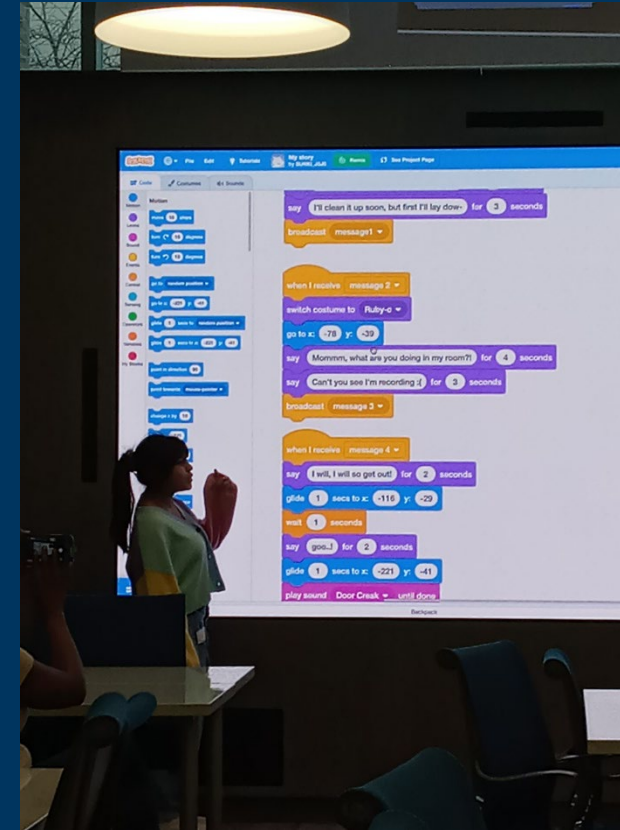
File Edit Tutorials My story See Project Page

Code Costumes Sounds

Motion

say I'll clean it up soon, but first I'll lay dow- for 3 seconds
broadcast message1

when I receive message 2
switch costume to Ruby-c
go to x: -78 y: -39
say Mommm, what are you doing in my room?! for 4 seconds
say Can't you see I'm recording :( for 3 seconds
broadcast message 3

when I receive message 4
say I will, I will so get out! for 2 seconds
glide 1 secs to x: -116 y: -29
wait 1 seconds
say goo..! for 2 seconds
glide 1 secs to x: -221 y: -41
play sound Door Creak until done

Backpack